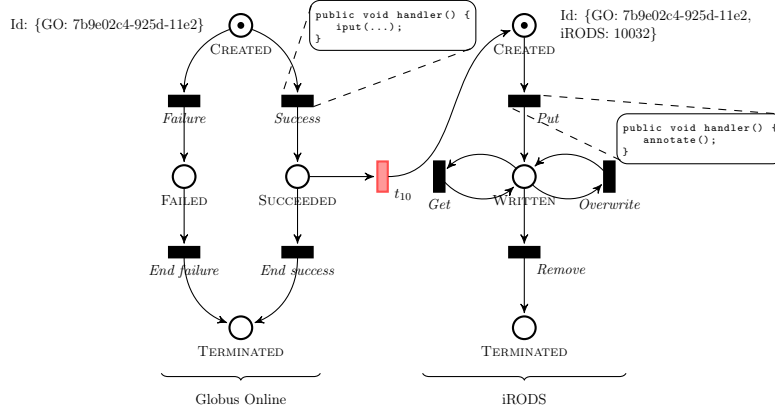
Id: {GO: 7b9e02c4-925d-11e2}

Created

public void handler() {
iput(...);
}

Failure

Success

Failed

Succeeded

End failure

End success

Terminated

Globus Online

$t_{10}$

Id: {GO: 7b9e02c4-925d-11e2, iRODS: 10032}

Created

Put

public void handler() {
annotate();
}

Get

Written

Overwrite

Remove

Terminated

iRODS